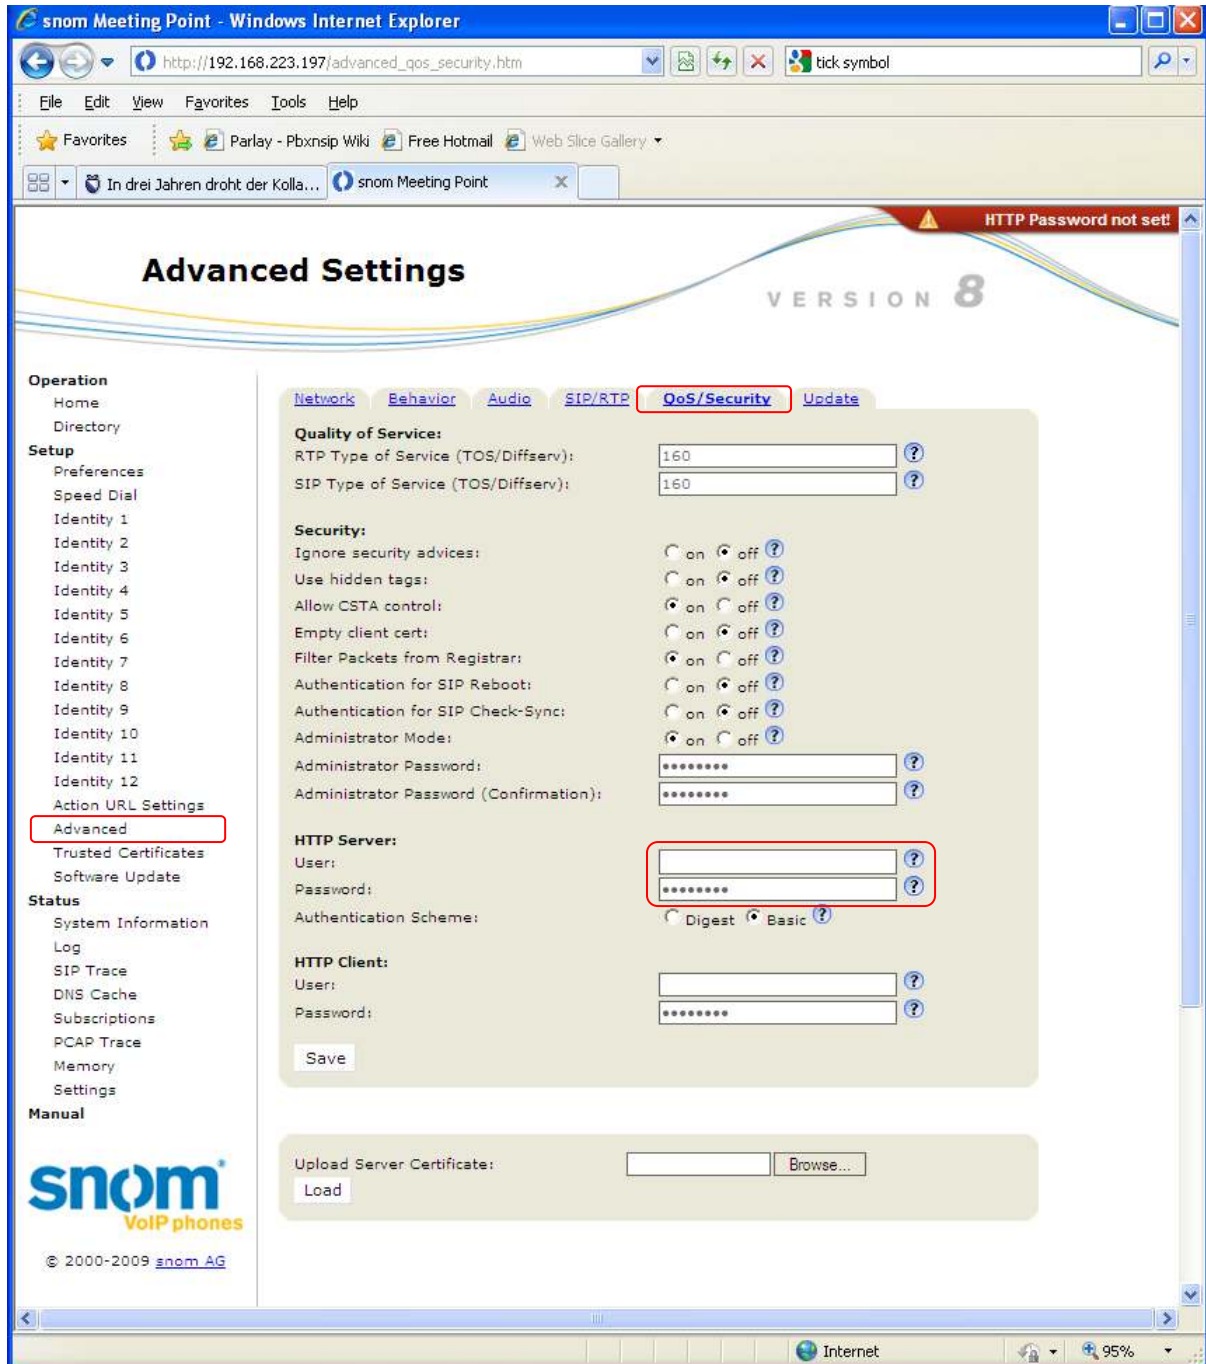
snom Meeting Point - Windows Internet Explorer

http://192.168.223.197/advanced_qos_security.htm

tick symbol

File Edit View Favorites Tools Help

Favorites Parlay - Pbxnsip Wiki Free Hotmail Web Slice Gallery

In drei Jahren droht der Kolla... snom Meeting Point

HTTP Password not set!

Advanced Settings

VERSION 8

Operation
Home
Directory
Setup
Preferences
Speed Dial
Identity 1
Identity 2
Identity 3
Identity 4
Identity 5
Identity 6
Identity 7
Identity 8
Identity 9
Identity 10
Identity 11
Identity 12
Action URL Settings
Advanced
Trusted Certificates
Software Update
Status
System Information
Log
SIP Trace
DNS Cache
Subscriptions
PCAP Trace
Memory
Settings
Manual

snom VoIP phones

© 2000-2009 snom AG

Network Behavior Audio SIP/RTP QoS/Security Update

Quality of Service:
RTP Type of Service (TOS/Diffserv): 160
SIP Type of Service (TOS/Diffserv): 160

Security:
Ignore security advices: on off
Use hidden tags: on off
Allow CSTA control: on off
Empty client cert: on off
Filter Packets from Registrar: on off
Authentication for SIP Reboot: on off
Authentication for SIP Check-Sync: on off
Administrator Mode: on off
Administrator Password: ••••••••
Administrator Password (Confirmation): ••••••••

HTTP Server:
User:
Password: ••••••••
Authentication Scheme: Digest Basic

HTTP Client:
User:
Password: ••••••••

Save

Upload Server Certificate: Browse...
Load

Internet 95%